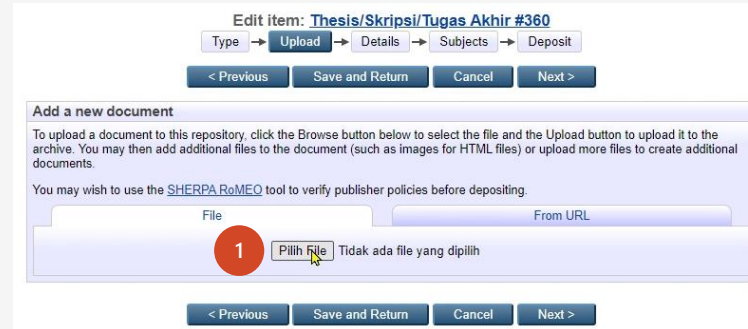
Edit item: Thesis/Skripsi/Tugas Akhir #360

Type → Upload → Details → Subjects → Deposit

< Previous | Save and Return | Cancel | Next >

Add a new document

To upload a document to this repository, click the Browse button below to select the file and the Upload button to upload it to the archive. You may then add additional files to the document (such as images for HTML files) or upload more files to create additional documents.

You may wish to use the SHERPA RoMEO tool to verify publisher policies before depositing.

File | From URL

1

Pilih File Tidak ada file yang dipilih

< Previous | Save and Return | Cancel | Next >